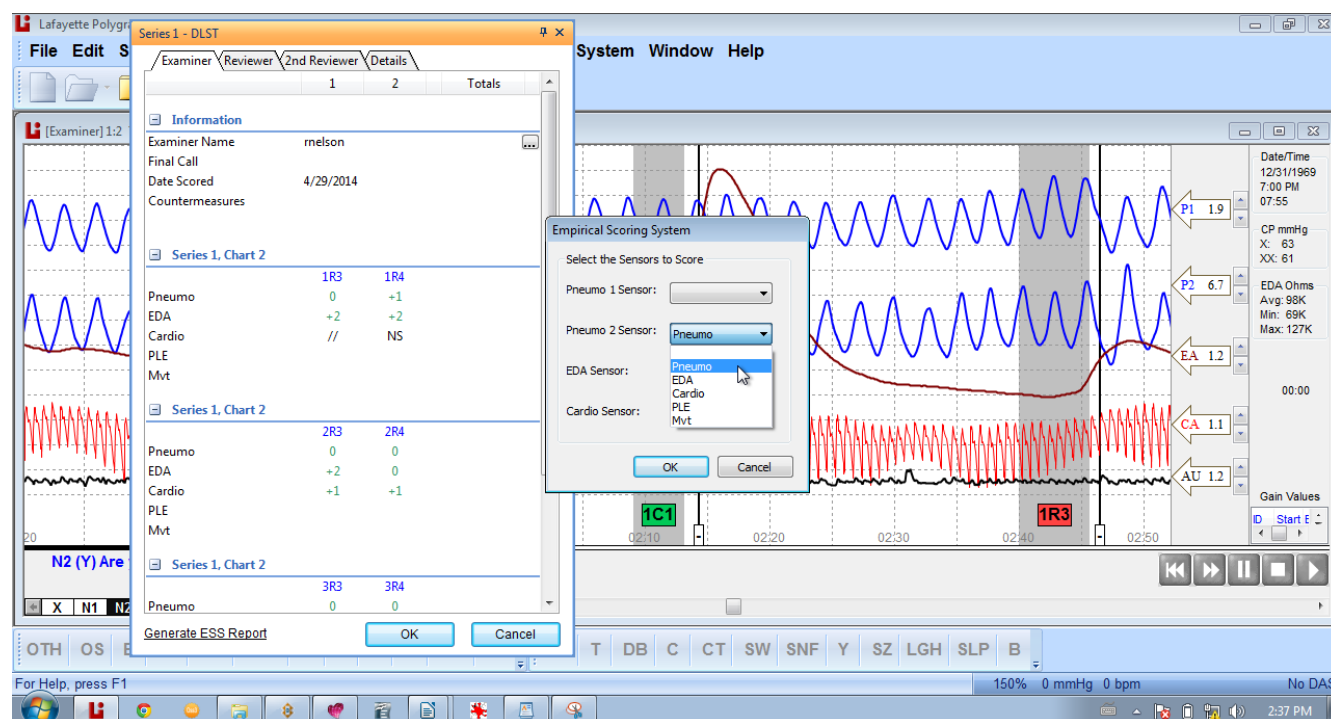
Lafayette Polygra

File Edit S

System Window Help

[Examiner] 1:2

Series 1 - DLST

Examiner | Reviewer | 2nd Reviewer | Details

| | 1 | 2 | Totals |
|---|---|---|---|

Information

Examiner Name rnelson

Final Call

Date Scored 4/29/2014

Countermeasures

Series 1, Chart 2

| | 1R3 | 1R4 |
|---|---|---|
| Pneumo | 0 | +1 |
| EDA | +2 | +2 |
| Cardio | // | NS |
| PLE | | |
| Mvt | | |

Series 1, Chart 2

| | 2R3 | 2R4 |
|---|---|---|
| Pneumo | 0 | 0 |
| EDA | +2 | 0 |
| Cardio | +1 | +1 |
| PLE | | |
| Mvt | | |

Series 1, Chart 2

| | 3R3 | 3R4 |
|---|---|---|
| Pneumo | 0 | 0 |

Generate ESS Report

OK

Cancel

Empirical Scoring System

Select the Sensors to Score

Pneumo 1 Sensor:

Pneumo 2 Sensor: Pneumo

EDA Sensor:

Cardio Sensor:

Pneumo
EDA
Cardio
PLE
Mvt

OK

Cancel

Date/Time
12/31/1969
7:00 PM
07:55

CP mmHg
X: 63
XX: 61

EDA Ohms
Avg: 98K
Min: 69K
Max: 127K

00:00

P1 1.9

P2 6.7

EA 1.2

CA 1.1

AU 1.2

Gain Values

ID Start E

1C1

1R3

20

02:10

02:20

02:30

02:40

02:50

N2 (Y) Are

X N1 N2

OTH OS E T DB C CT SW SNF Y SZ LGH SLP B

For Help, press F1

150% 0 mmHg 0 bpm

No DAS

2:37 PM